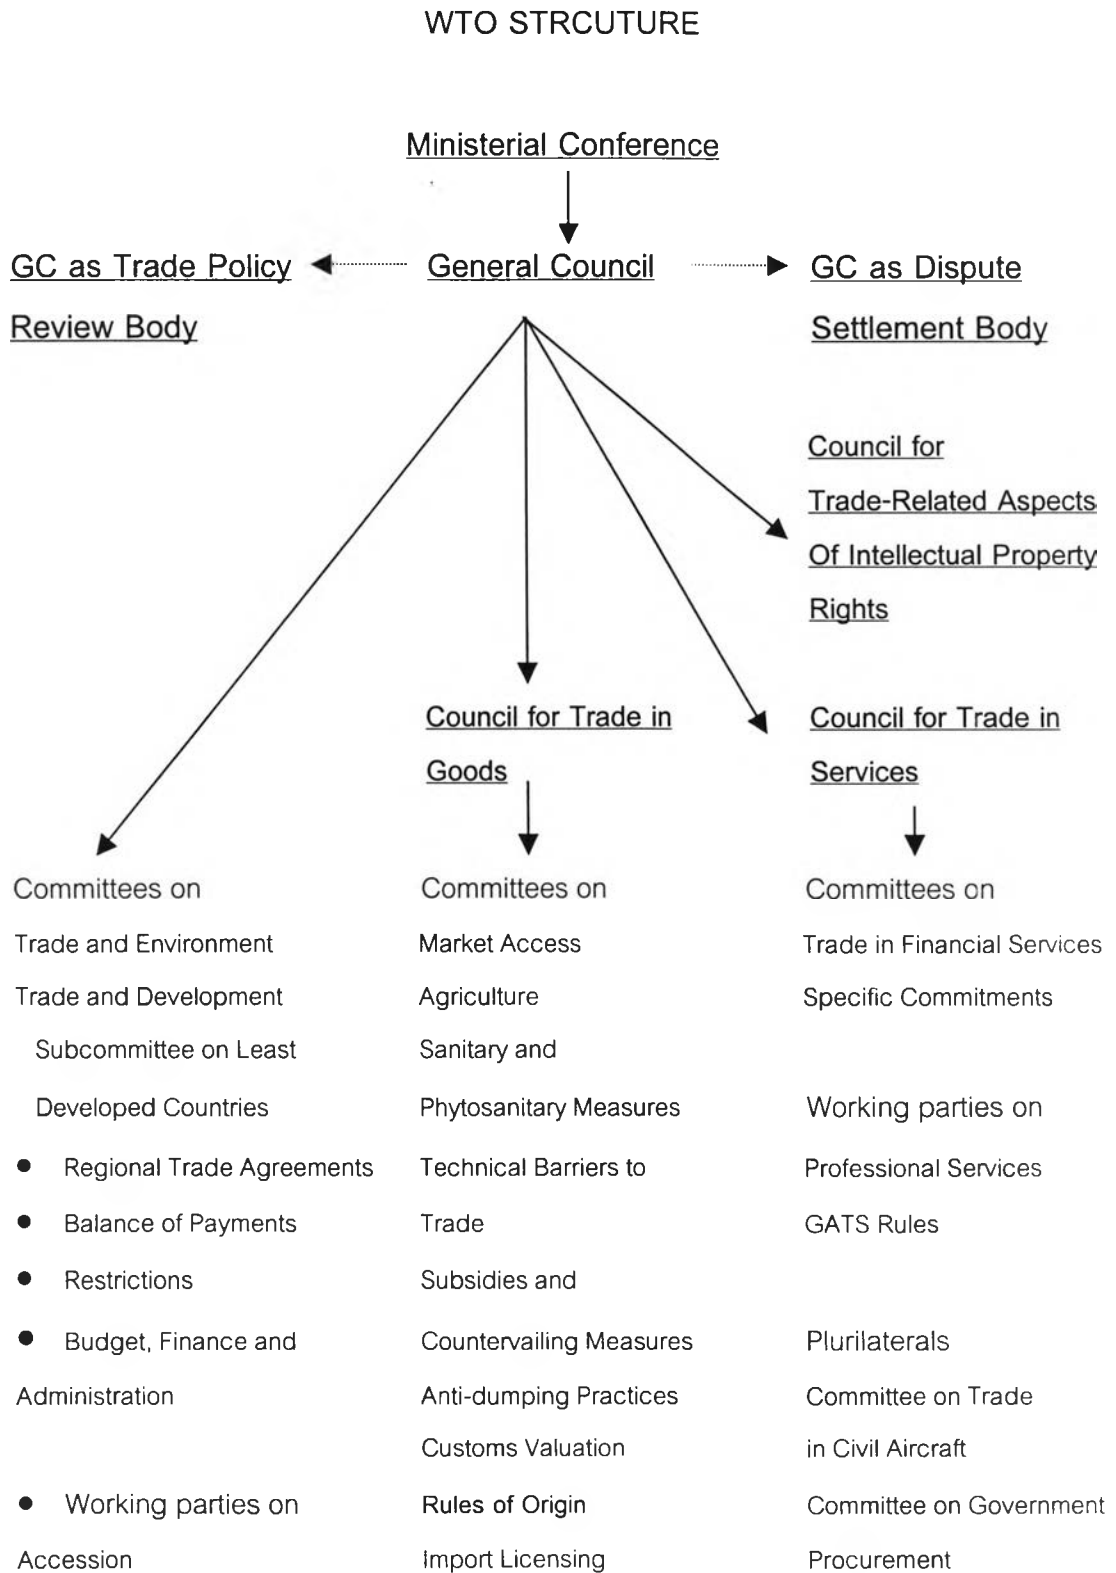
WTO STRCUTURE

Ministerial Conference

GC as Trade Policy Review Body

General Council

GC as Dispute Settlement Body

Council for Trade-Related Aspects Of Intellectual Property Rights

Council for Trade in Goods

Council for Trade in Services

Committees on
Trade and Environment
Trade and Development
Subcommittee on Least Developed Countries
• Regional Trade Agreements
• Balance of Payments
• Restrictions
• Budget, Finance and Administration

• Working parties on Accession

Committees on
Market Access
Agriculture
Sanitary and Phytosanitary Measures
Technical Barriers to Trade
Subsidies and Countervailing Measures
Anti-dumping Practices
Customs Valuation
Rules of Origin
Import Licensing

Committees on
Trade in Financial Services
Specific Commitments

Working parties on
Professional Services
GATS Rules

Plurilaterals
Committee on Trade in Civil Aircraft
Committee on Government Procurement